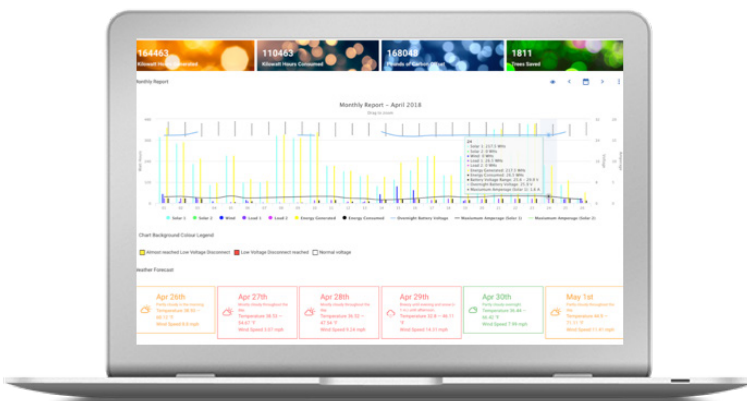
164463
Kilowatt Hours Generated

110463
Kilowatt Hours Consumed

168048
Pounds of Carbon Offset

1811
Trees Saved

Monthly Report

Monthly Report - April 2018
Drag to zoom

Solar 1 Solar 2 Wind Load 1 Load 2 Energy Generated Energy Consumed Overnight Battery Voltage Maximum Amperage (Solar 1) Maximum Amperage (Solar 2)

Chart Background Colour Legend

Almost reached Low Voltage Disconnect Low Voltage Disconnect reached Normal voltage

Weather Forecast

Apr 26th
Partly cloudy in the morning.
Temperature 36.35 - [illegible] °F
Wind Speed 5.4 mph

Apr 27th
Mostly cloudy throughout the day.
Temperature 38.55 - 54.61 °F
Wind Speed 5.57 mph

Apr 28th
Mostly cloudy throughout the day.
Temperature 36.52 - 47.54 °F
Wind Speed 5.26 mph

Apr 29th
Mostly cloudy throughout the day and afternoon.
Temperature 32.9 - 46.77 °F
Wind Speed 14.31 mph

Apr 30th
Partly cloudy throughout the day.
Temperature 35.48 - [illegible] °F
Wind Speed 7.06 mph

May 1st
Mostly cloudy throughout the day.
Temperature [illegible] °F
Wind Speed 11.91 mph